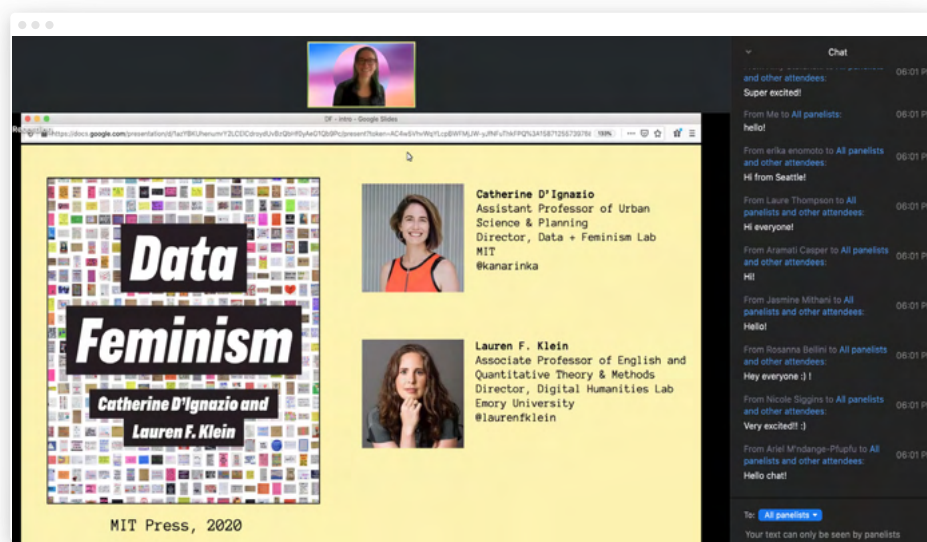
DF - intro - Google Slides

Recording

https://docs.google.com/presentation/d/1acYBKUhenumY2LCDCdroydUvBzQbnf0yAeG1Qb0Pc/present?token=AC4wSVhvWqYLcpBWfMJW-yJfNFuThkFPQ%3A1587125573076

Data Feminism

Catherine D'Ignazio and Lauren F. Klein

MIT Press, 2020

Catherine D'Ignazio
Assistant Professor of Urban Science & Planning
Director, Data + Feminism Lab
MIT
@kanarinka

Lauren F. Klein
Associate Professor of English and Quantitative Theory & Methods
Director, Digital Humanities Lab
Emory University
@laurenfklein

Chat

and other attendees: 06:01 P
Super excited!

From Me to All panelists: 06:01 P
hello!

From erika enomoto to All panelists and other attendees: 06:01 P
Hi from Seattle!

From Laure Thompson to All panelists and other attendees: 06:01 P
Hi everyone!

From Aramati Casper to All panelists and other attendees: 06:01 P
Hi!

From Jasmine Mithani to All panelists and other attendees: 06:01 P
Hello!

From Rosanna Bellini to All panelists and other attendees: 06:01 P
Hey everyone :) !

From Nicole Siggins to All panelists and other attendees: 06:01 P
Very excited!! :)

From Ariel M'ndange-Pfupfu to All panelists and other attendees: 06:01 P
Hello chat!

To: All panelists
Your text can only be seen by panelists